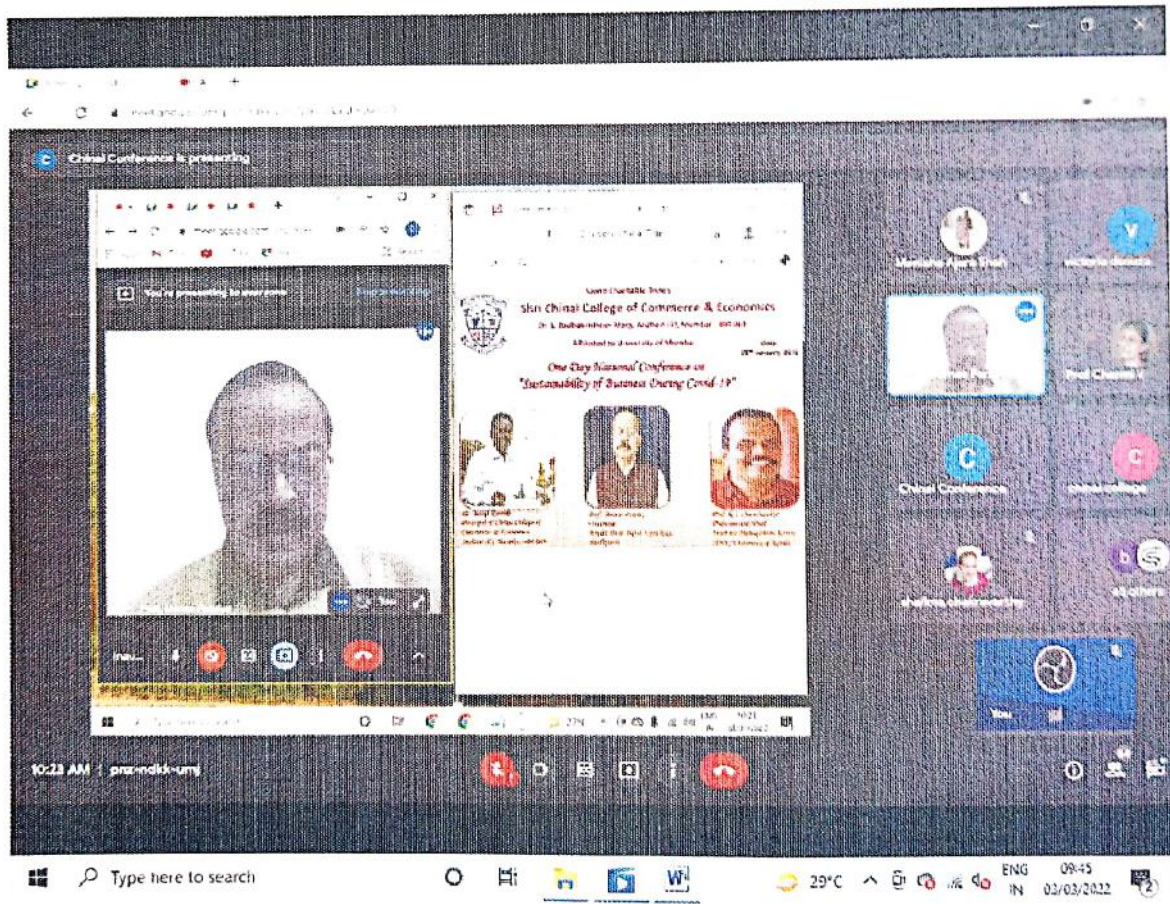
Chinai Conference is presenting

You're presenting to everyone

Stop presenting

Shri Chinai College of Commerce & Economics

One Day National Conference on "Sustainability of Business During Covid-19"

Chinai Conference

chinai college

You

10:23 AM | pnz-mdkk-umj

Type here to search

29°C

ENG IN

09:45 03/03/2022